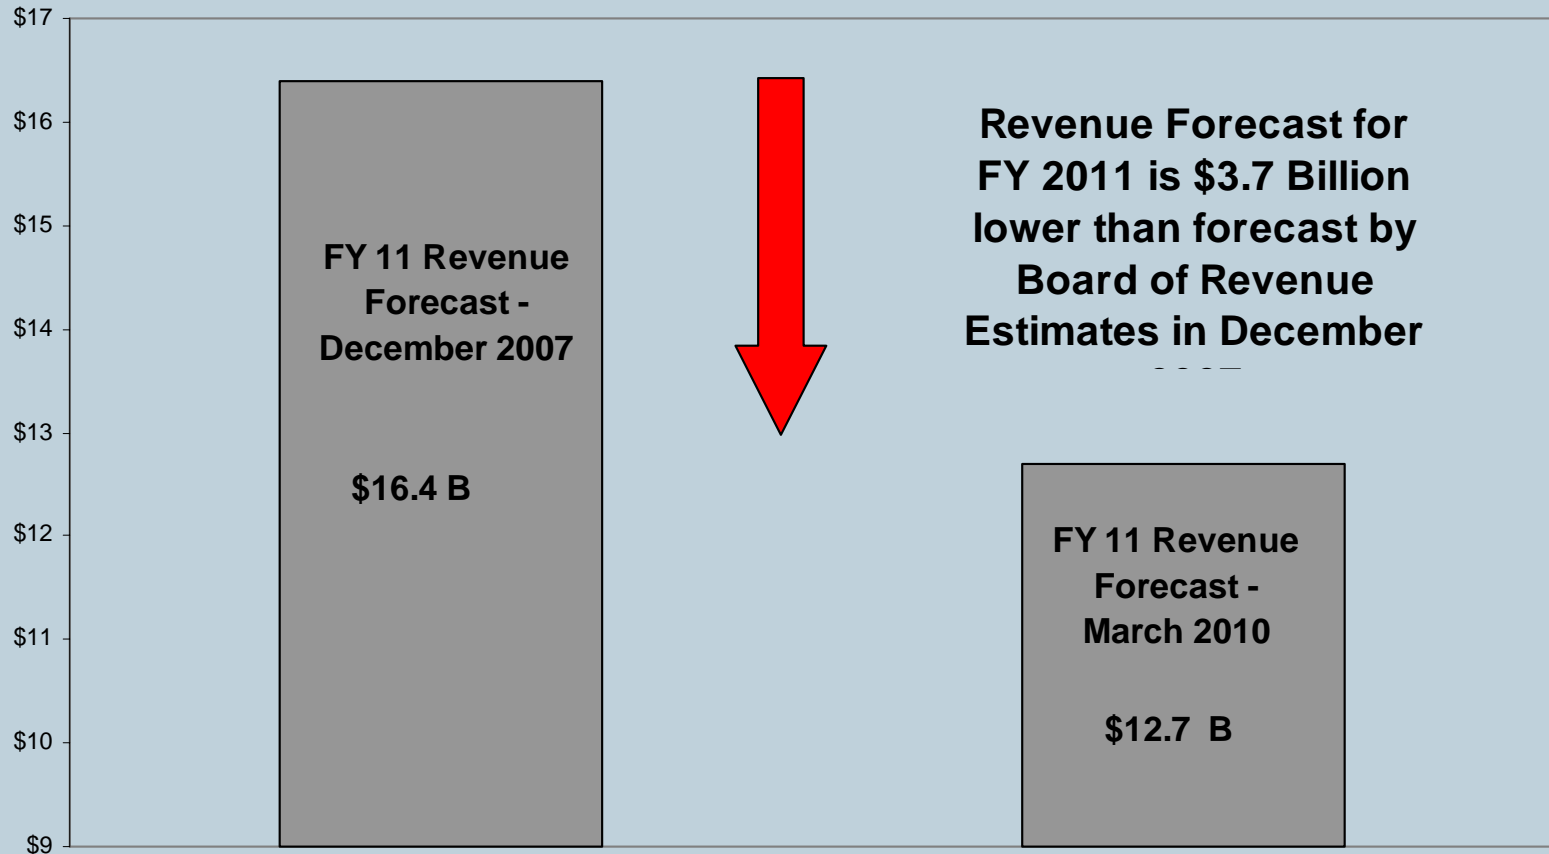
$17
$16
$15
$14
$13
$12
$11
$10
$9

FY 11 Revenue Forecast - December 2007

$16.4 B

Revenue Forecast for FY 2011 is $3.7 Billion lower than forecast by Board of Revenue Estimates in December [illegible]

FY 11 Revenue Forecast - March 2010

$12.7 B